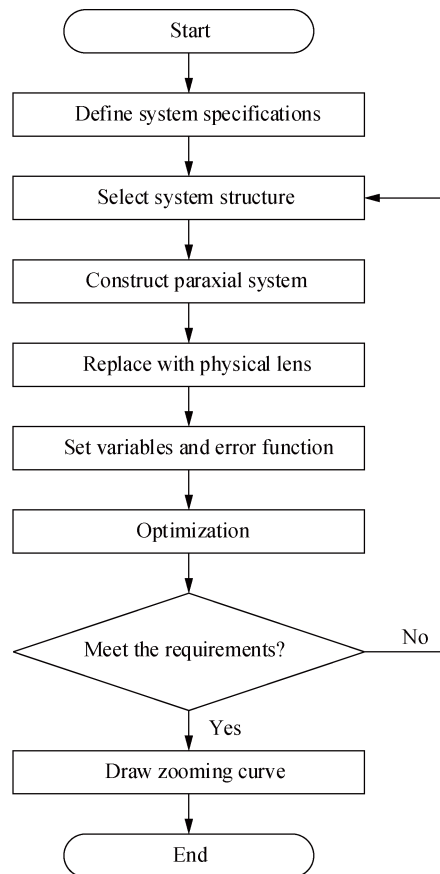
Start

Define system specifications

Select system structure

Construct paraxial system

Replace with physical lens

Set variables and error function

Optimization

Meet the requirements?

No

Yes

Draw zooming curve

End